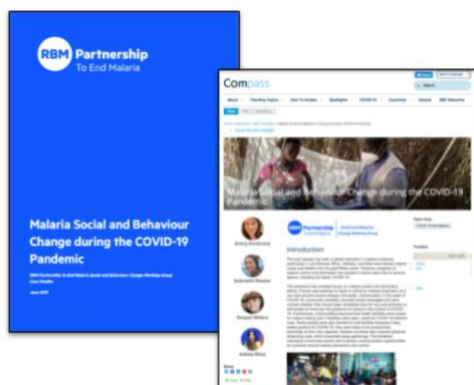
RBM Partnership
To End Malaria

Malaria Social and Behaviour Change during the COVID-19 Pandemic

RBM Partnership to End Malaria Social and Behaviour Change Working Group Case Studies

June 2021

Compass

About
Trending Topics
How To Guides
Spotlights
COVID-19
Countries
Upload
RBM Website

Malaria Social and Behaviour Change during the COVID-19 Pandemic

RBM Partnership To End Malaria
Social and Behaviour Change Working Group

Introduction

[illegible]